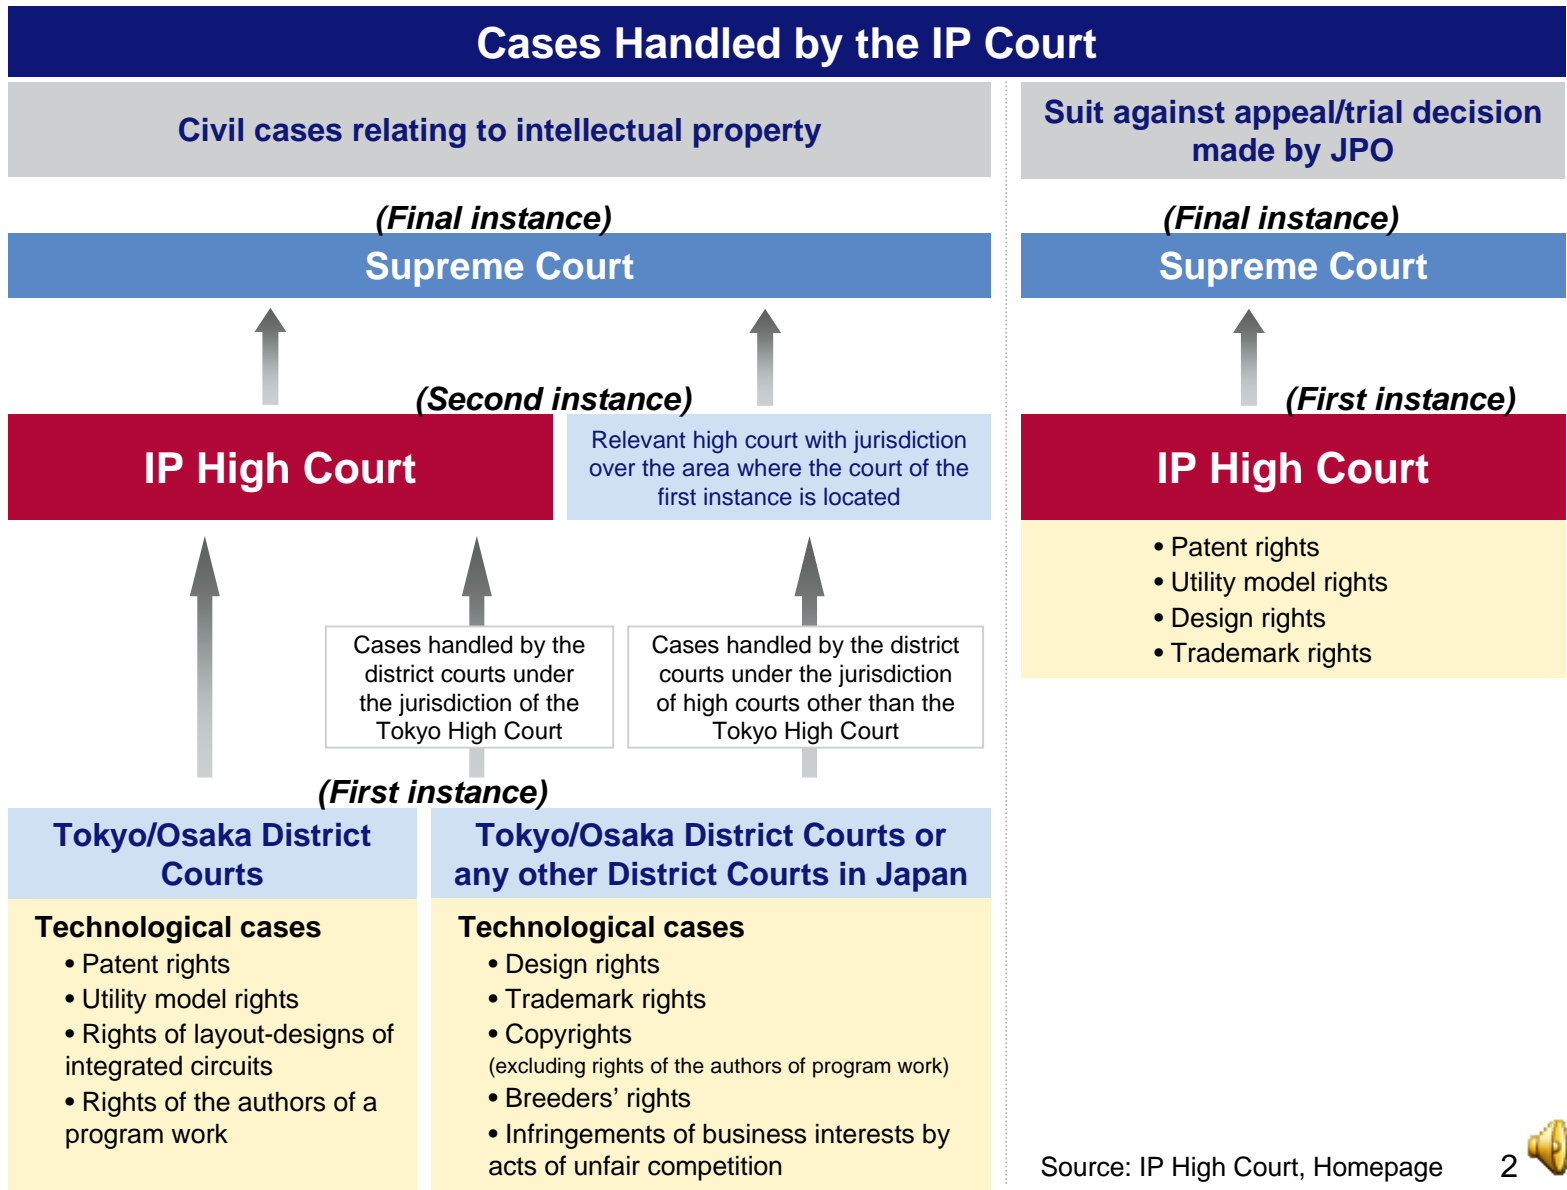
Cases Handled by the IP Court

Civil cases relating to intellectual property

(Final instance)

Supreme Court

(Second instance)

IP High Court

Relevant high court with jurisdiction over the area where the court of the first instance is located

Cases handled by the district courts under the jurisdiction of the Tokyo High Court

Cases handled by the district courts under the jurisdiction of high courts other than the Tokyo High Court

(First instance)

Tokyo/Osaka District Courts

Technological cases
• Patent rights
• Utility model rights
• Rights of layout-designs of integrated circuits
• Rights of the authors of a program work

Tokyo/Osaka District Courts or any other District Courts in Japan

Technological cases
• Design rights
• Trademark rights
• Copyrights
(excluding rights of the authors of program work)
• Breeders' rights
• Infringements of business interests by acts of unfair competition

Suit against appeal/trial decision made by JPO

(Final instance)

Supreme Court

(First instance)

IP High Court

• Patent rights
• Utility model rights
• Design rights
• Trademark rights

Source: IP High Court, Homepage

2